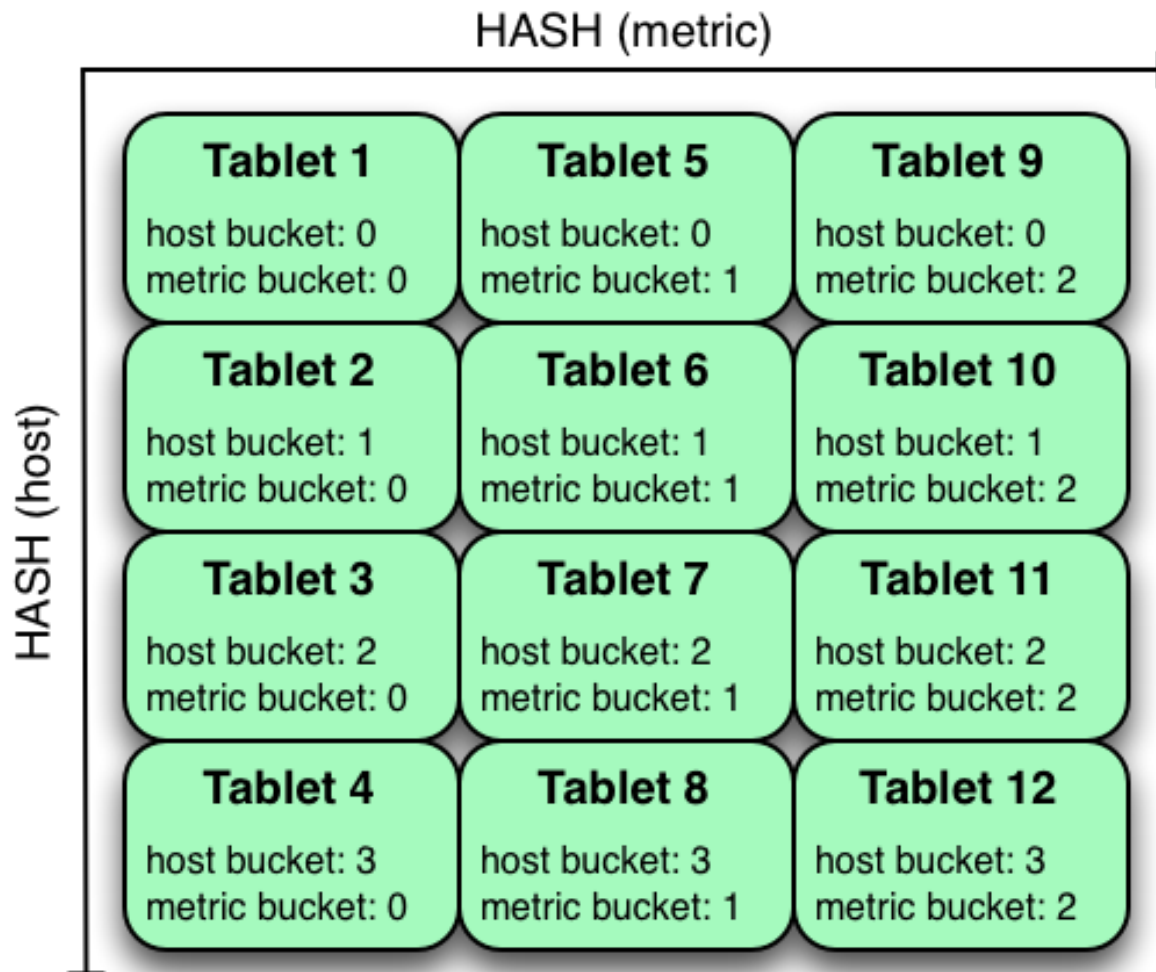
HASH (metric)

HASH (host)

| Tablet 1<br>host bucket: 0<br>metric bucket: 0 | Tablet 5<br>host bucket: 0<br>metric bucket: 1 | Tablet 9<br>host bucket: 0<br>metric bucket: 2 |
|---|---|---|
| Tablet 2<br>host bucket: 1<br>metric bucket: 0 | Tablet 6<br>host bucket: 1<br>metric bucket: 1 | Tablet 10<br>host bucket: 1<br>metric bucket: 2 |
| Tablet 3<br>host bucket: 2<br>metric bucket: 0 | Tablet 7<br>host bucket: 2<br>metric bucket: 1 | Tablet 11<br>host bucket: 2<br>metric bucket: 2 |
| Tablet 4<br>host bucket: 3<br>metric bucket: 0 | Tablet 8<br>host bucket: 3<br>metric bucket: 1 | Tablet 12<br>host bucket: 3<br>metric bucket: 2 |